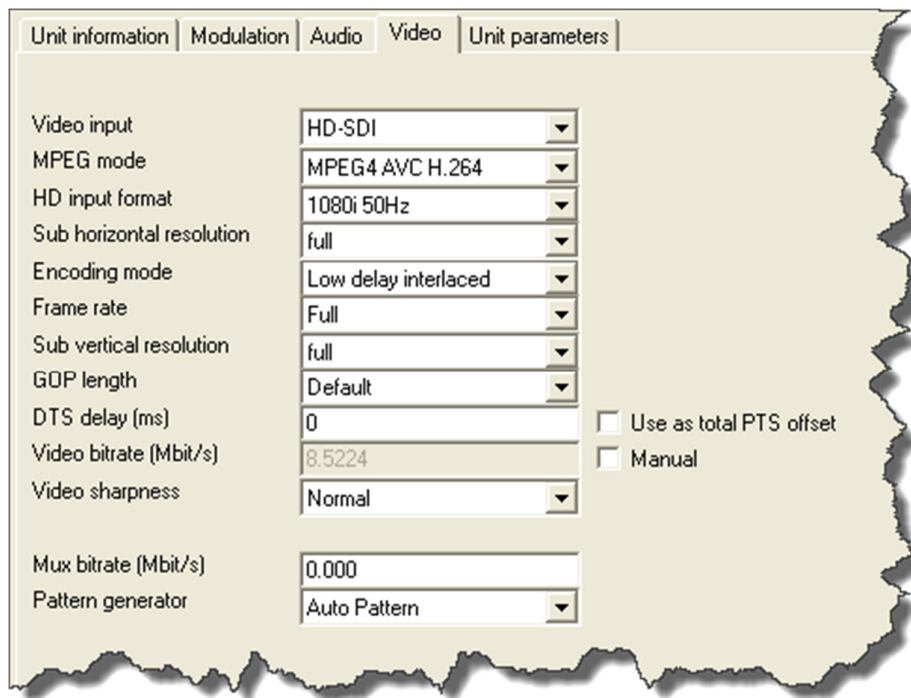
Unit information | Modulation | Audio | Video | Unit parameters

Video input HD-SDI
MPEG mode MPEG4 AVC H.264
HD input format 1080i 50Hz
Sub horizontal resolution full
Encoding mode Low delay interlaced
Frame rate Full
Sub vertical resolution full
GOP length Default
DTS delay (ms) 0
Use as total PTS offset
Video bitrate (Mbit/s) 8.5224
Manual
Video sharpness Normal

Mux bitrate (Mbit/s) 0.000
Pattern generator Auto Pattern